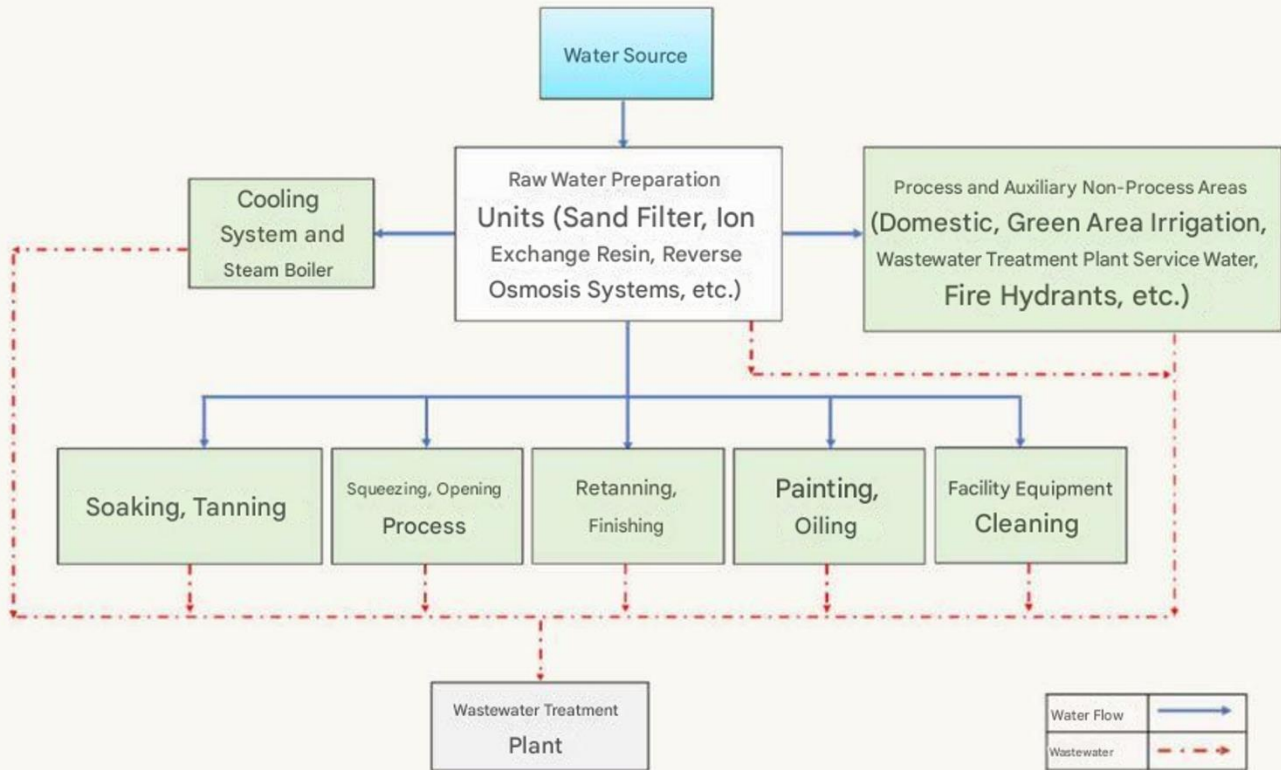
Water Source

Raw Water Preparation Units (Sand Filter, Ion Exchange Resin, Reverse Osmosis Systems, etc.)

Cooling System and Steam Boiler

Process and Auxiliary Non-Process Areas (Domestic, Green Area Irrigation, Wastewater Treatment Plant Service Water, Fire Hydrants, etc.)

Soaking, Tanning

Squeezing, Opening Process

Retanning, Finishing

Painting, Oiling

Facility Equipment Cleaning

Wastewater Treatment Plant

| Water Flow | |
|---|---|
| Wastewater | |